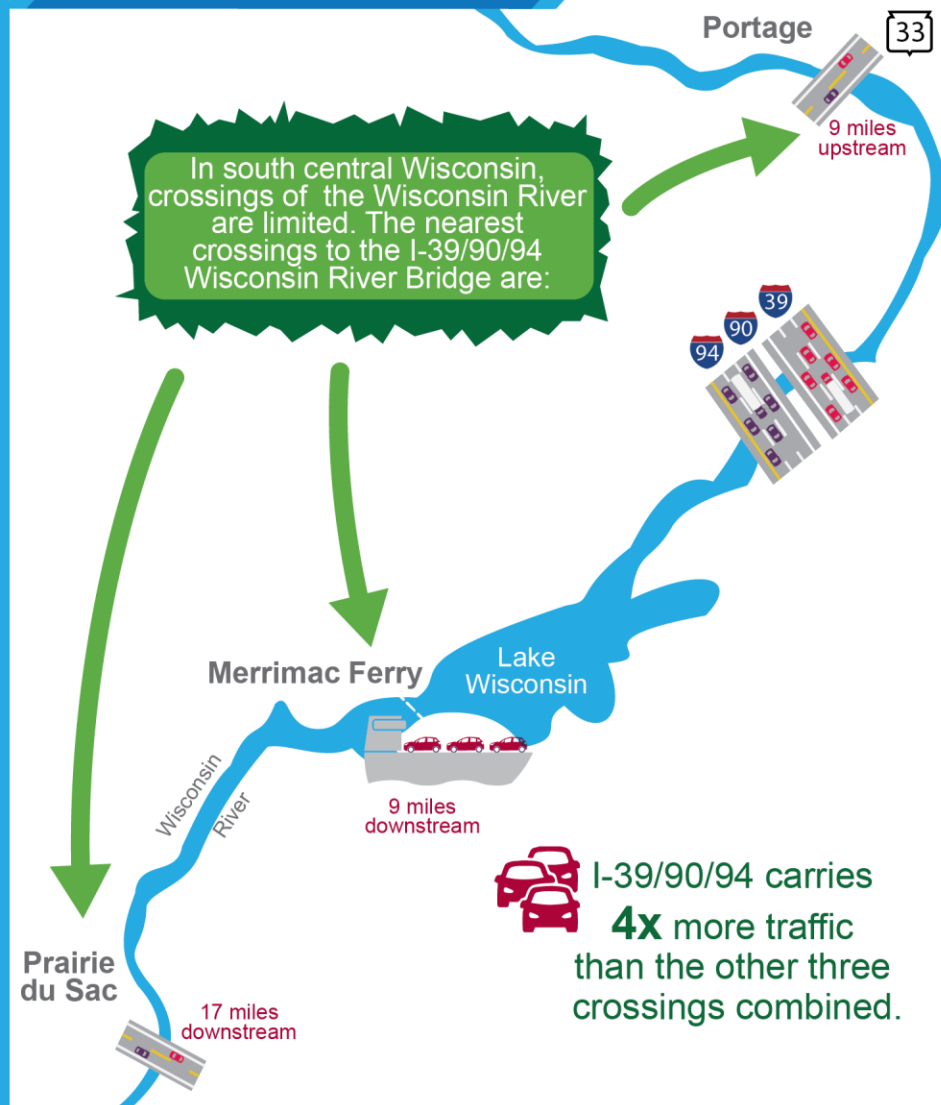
Portage

33

9 miles upstream

In south central Wisconsin, crossings of the Wisconsin River are limited. The nearest crossings to the I-39/90/94 Wisconsin River Bridge are:

39

90

94

Merrimac Ferry

Lake Wisconsin

Wisconsin River

9 miles downstream

I-39/90/94 carries **4x** more traffic than the other three crossings combined.

Prairie du Sac

17 miles downstream